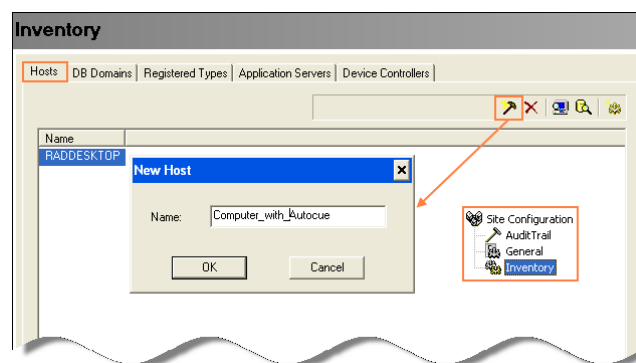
Inventory

Hosts | DB Domains | Registered Types | Application Servers | Device Controllers

Name
RADDESKTOP

New Host

Name: Computer_with_Autocue

OK
Cancel

Site Configuration
AuditTrail
General
Inventory